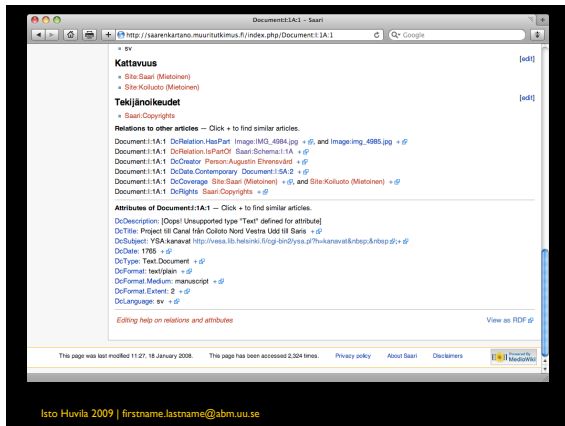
Document:I:1A:1 – Saari

http://saarenkartano.muuritutkimus.fi/index.php/Document:I:1A:1

Google

• sv

Kattavuus [edit]

• Site:Saari (Mietoinen)
• Site:Koiluoto (Mietoinen)

Tekijänoikeudet [edit]

• Saari:Copyrights

Relations to other articles — Click + to find similar articles.

Document:I:1A:1 DcRelation.HasPart Image:IMG_4984.jpg +, and Image:IMG_4985.jpg +
Document:I:1A:1 DcRelation.IsPartOf Saari:Schema:I:1A +
Document:I:1A:1 DcCreator Person:Augustin Ehrensvärd +
Document:I:1A:1 DcDate.Contemporary Document:I:5A:2 +
Document:I:1A:1 DcCoverage Site:Saari (Mietoinen) +, and Site:Koiluoto (Mietoinen) +
Document:I:1A:1 DcRights Saari:Copyrights +

Attributes of Document:I:1A:1 — Click + to find similar articles.

DcDescription: [Oops! Unsupported type "Text" defined for attribute]
DcTitle: Project till Canal från Coiloto Nord Vestra Udd till Saris +
DcSubject: YSA:kanavat http://vesa.lib.helsinki.fi/cgi-bin2/ysa.pl?h=kanavat&nbsp;&nbsp;+
DcDate: 1765 +
DcType: Text.Document +
DcFormat: text/plain +
DcFormat.Medium: manuscript +
DcFormat.Extent: 2 +
DcLanguage: sv +

Editing help on relations and attributes View as RDF

This page was last modified 11:27, 18 January 2008. This page has been accessed 2,324 times. Privacy policy About Saari Disclaimers Powered by MediaWiki

Isto Huvila 2009 | firstname.lastname@abm.uu.se